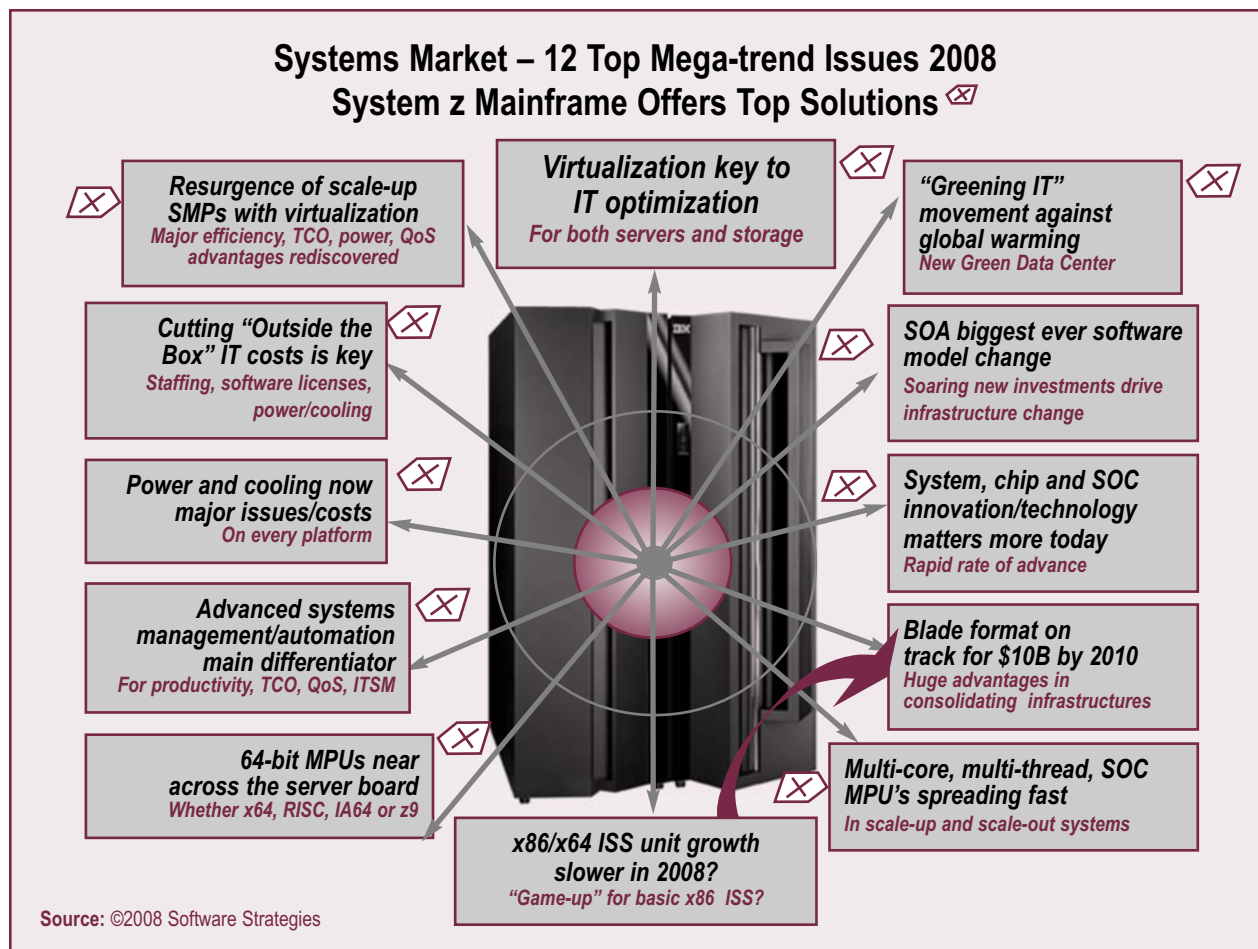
Systems Market – 12 Top Mega-trend Issues 2008
System z Mainframe Offers Top Solutions

Resurgence of scale-up SMPs with virtualization
Major efficiency, TCO, power, QoS advantages rediscovered

Virtualization key to IT optimization
For both servers and storage

"Greening IT" movement against global warming
New Green Data Center

Cutting "Outside the Box" IT costs is key
Staffing, software licenses, power/cooling

SOA biggest ever software model change
Soaring new investments drive infrastructure change

Power and cooling now major issues/costs
On every platform

System, chip and SOC innovation/technology matters more today
Rapid rate of advance

Advanced systems management/automation main differentiator
For productivity, TCO, QoS, ITSM

Blade format on track for $10B by 2010
Huge advantages in consolidating infrastructures

64-bit MPUs near across the server board
Whether x64, RISC, IA64 or z9

Multi-core, multi-thread, SOC MPU's spreading fast
In scale-up and scale-out systems

x86/x64 ISS unit growth slower in 2008?
"Game-up" for basic x86 ISS?

Source: ©2008 Software Strategies